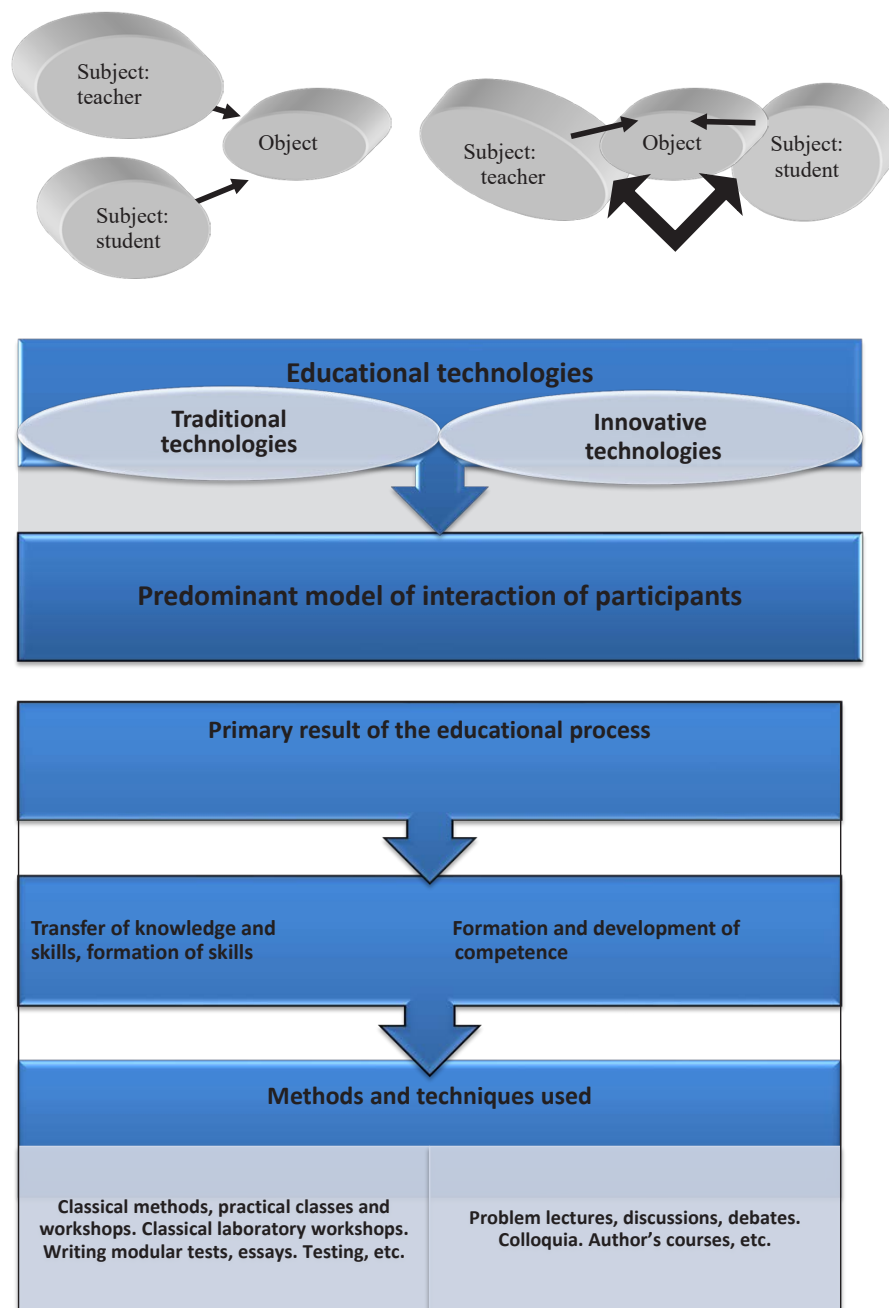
Subject: teacher

Subject: student

Object

Subject: teacher

Object

Subject: student

Educational technologies

Traditional technologies

Innovative technologies

Predominant model of interaction of participants

Primary result of the educational process

Transfer of knowledge and skills, formation of skills

Formation and development of competence

Methods and techniques used

Classical methods, practical classes and workshops. Classical laboratory workshops. Writing modular tests, essays. Testing, etc.

Problem lectures, discussions, debates. Colloquia. Author's courses, etc.